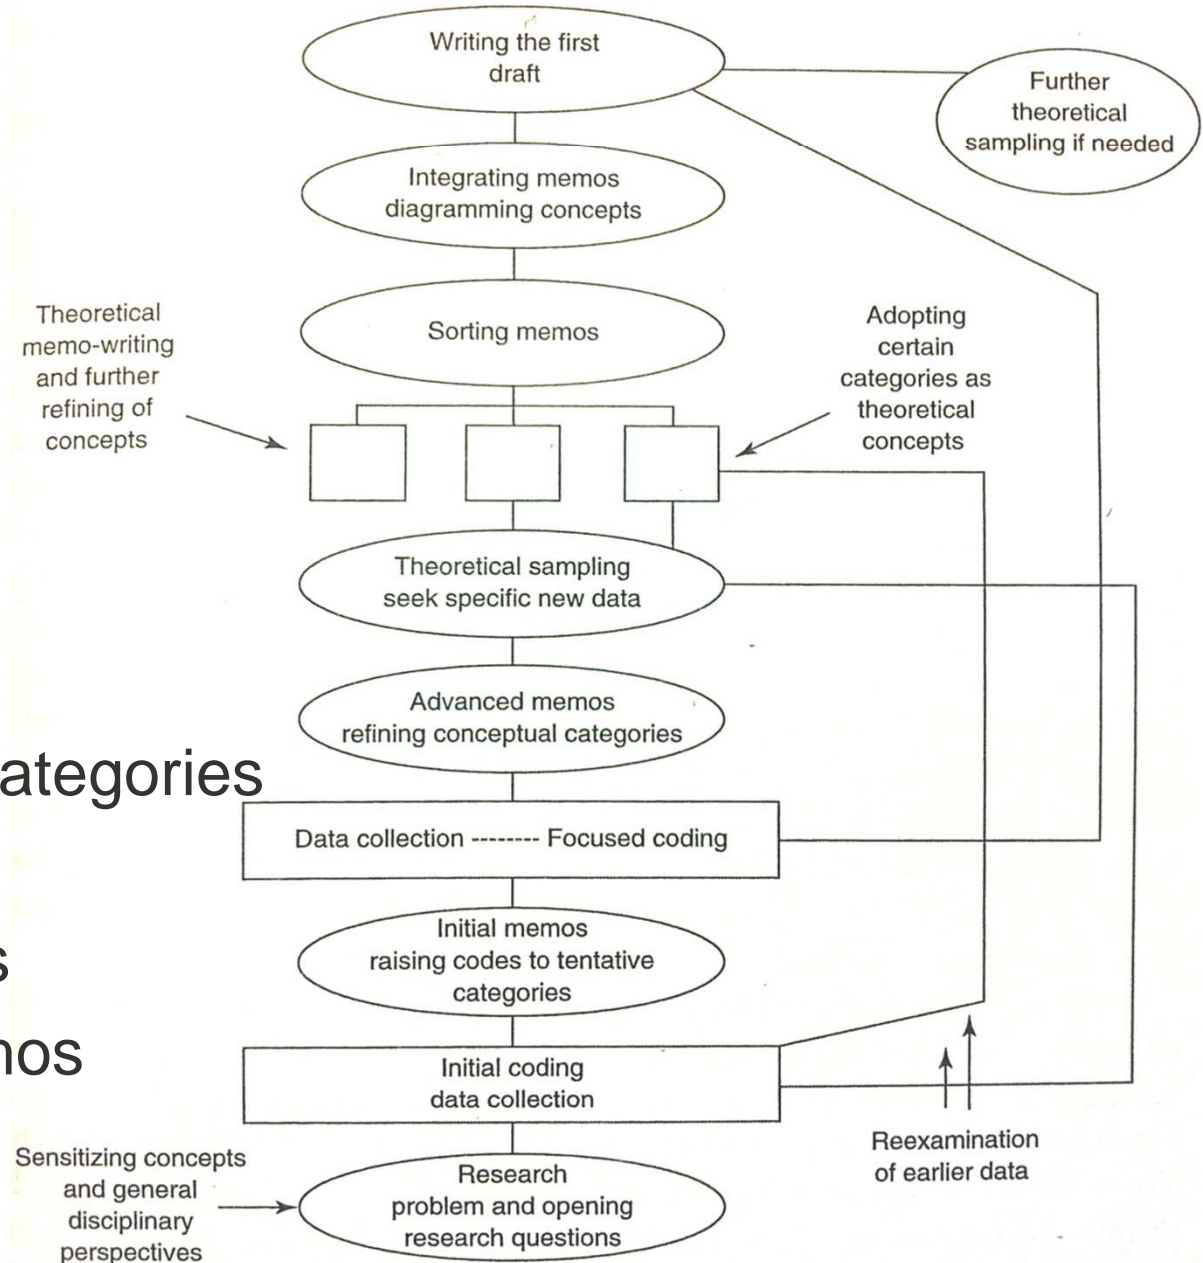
Writing the first draft

Further theoretical sampling if needed

Integrating memos diagramming concepts

Theoretical memo-writing and further refining of concepts

Sorting memos

Adopting certain categories as theoretical concepts

Theoretical sampling seek specific new data

Advanced memos refining conceptual categories

ategories

Data collection -------- Focused coding

s

Initial memos raising codes to tentative categories

nos

Initial coding data collection

Reexamination of earlier data

Sensitizing concepts and general disciplinary perspectives

Research problem and opening research questions